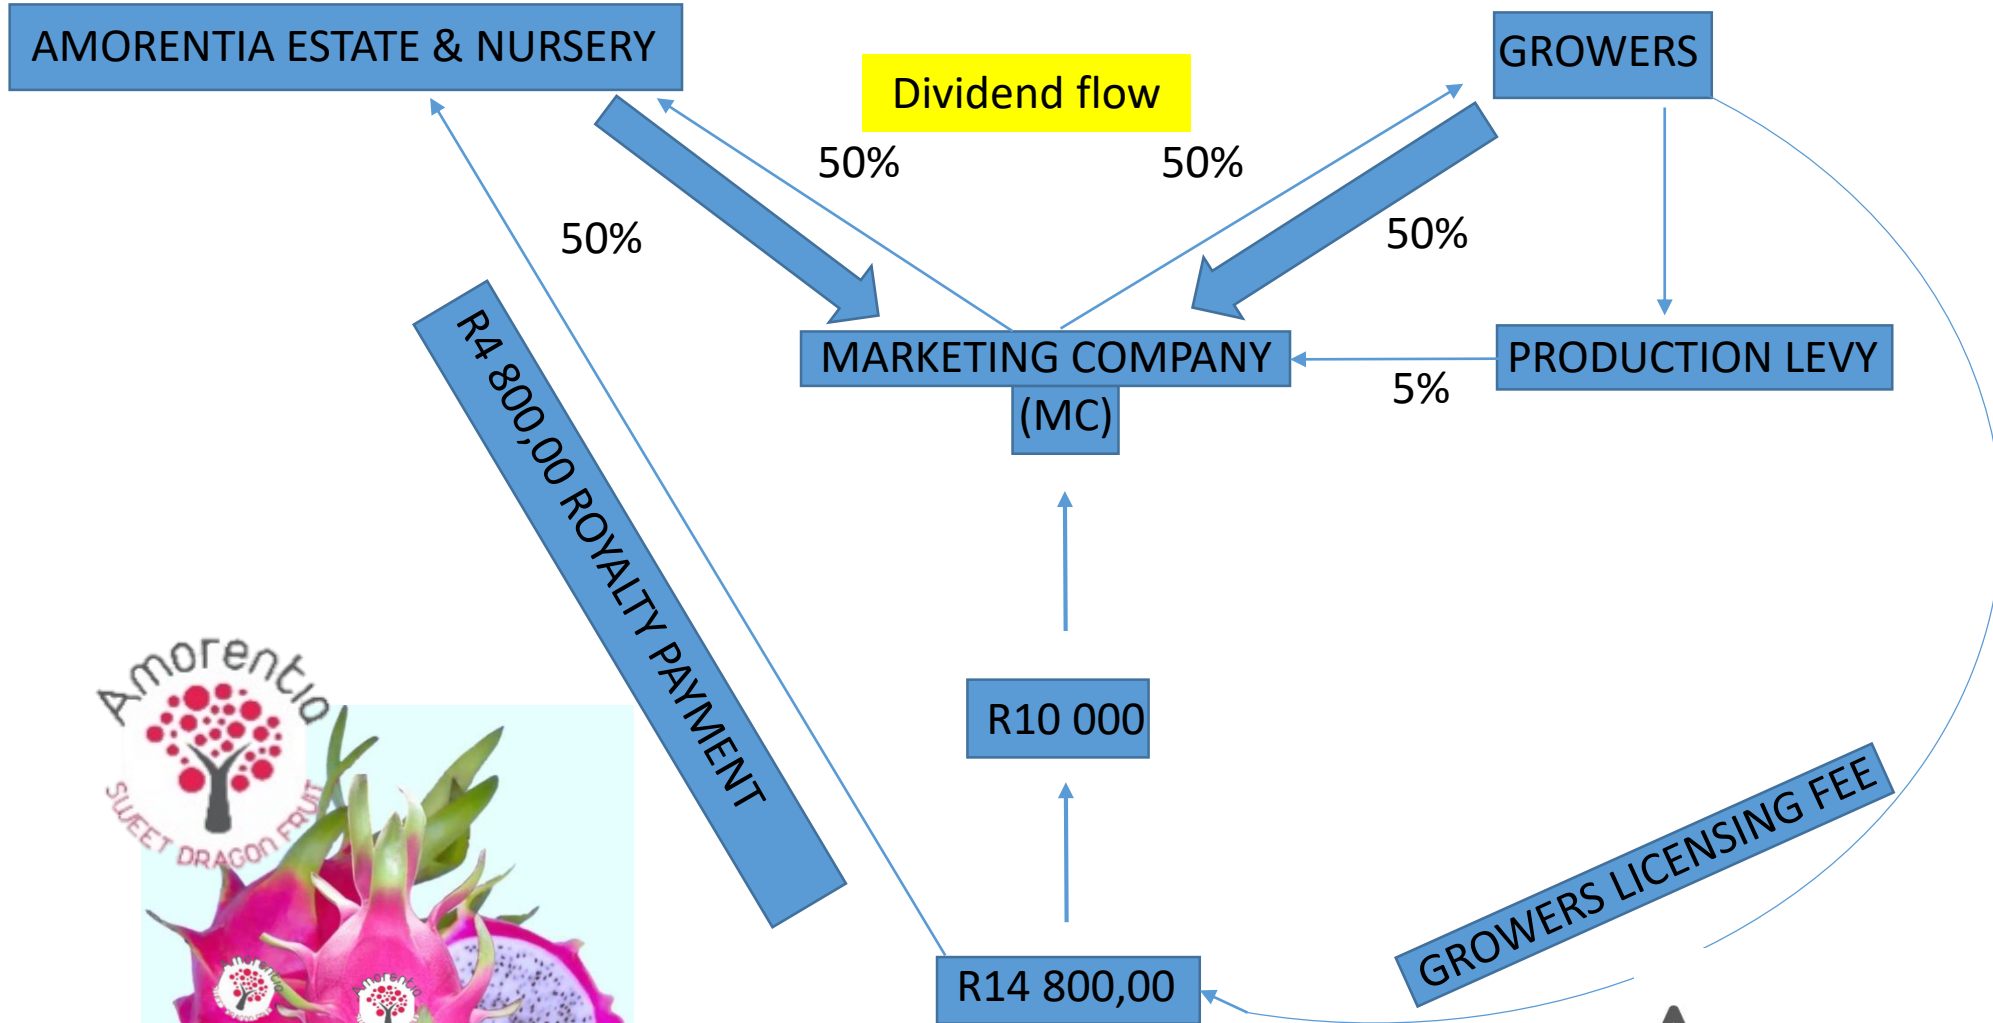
AMORENTIA ESTATE & NURSERY

Dividend flow

GROWERS

50%

50%

50%

50%

MARKETING COMPANY (MC)

PRODUCTION LEVY

5%

R4 800,00 ROYALTY PAYMENT

Amorentia

SWEET DRAGON FRUIT

R10 000

GROWERS LICENSING FEE

R14 800,00